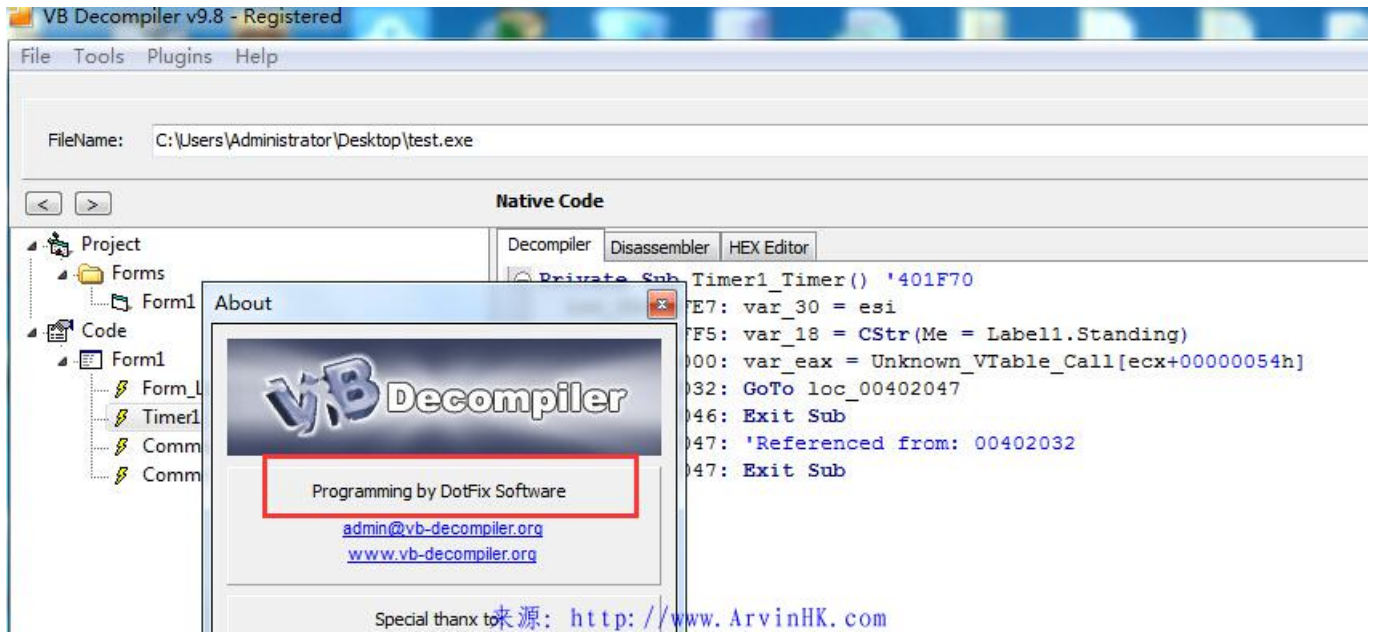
VB Decompiler v9.8 - Registered

File Tools Plugins Help

FileName: C:\Users\Administrator\Desktop\test.exe

< >

Native Code

Project
Forms
Form1
Code
Form1
Form_L
Timer1
Comm
Comm

Decompiler Disassembler HEX Editor

Private Sub Timer1_Timer() '401F70
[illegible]FE7: var_30 = esi
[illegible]FF5: var_18 = CStr(Me = Label1.Standing)
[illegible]000: var_eax = Unknown_VTable_Call[ecx+00000054h]
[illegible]032: GoTo loc_00402047
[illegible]046: Exit Sub
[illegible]047: 'Referenced from: 00402032
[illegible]047: Exit Sub

About

VB Decompiler

Programming by DotFix Software

admin@vb-decompiler.org
www.vb-decompiler.org

Special thanx to

来源: http://www.ArvinHK.com